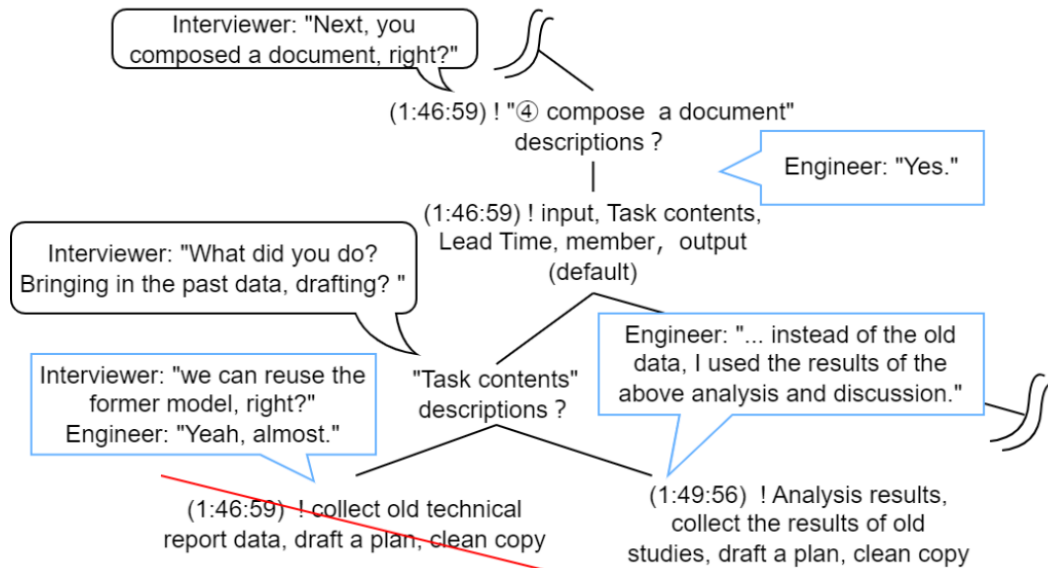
Interviewer: "Next, you composed a document, right?"

(1:46:59) ! "④ compose a document" descriptions ?

Engineer: "Yes."

(1:46:59) ! input, Task contents, Lead Time, member, output (default)

Interviewer: "What did you do? Bringing in the past data, drafting? "

Engineer: "... instead of the old data, I used the results of the above analysis and discussion."

Interviewer: "we can reuse the former model, right?"
Engineer: "Yeah, almost."

"Task contents" descriptions ?

(1:46:59) ! collect old technical report data, draft a plan, clean copy

(1:49:56) ! Analysis results, collect the results of old studies, draft a plan, clean copy